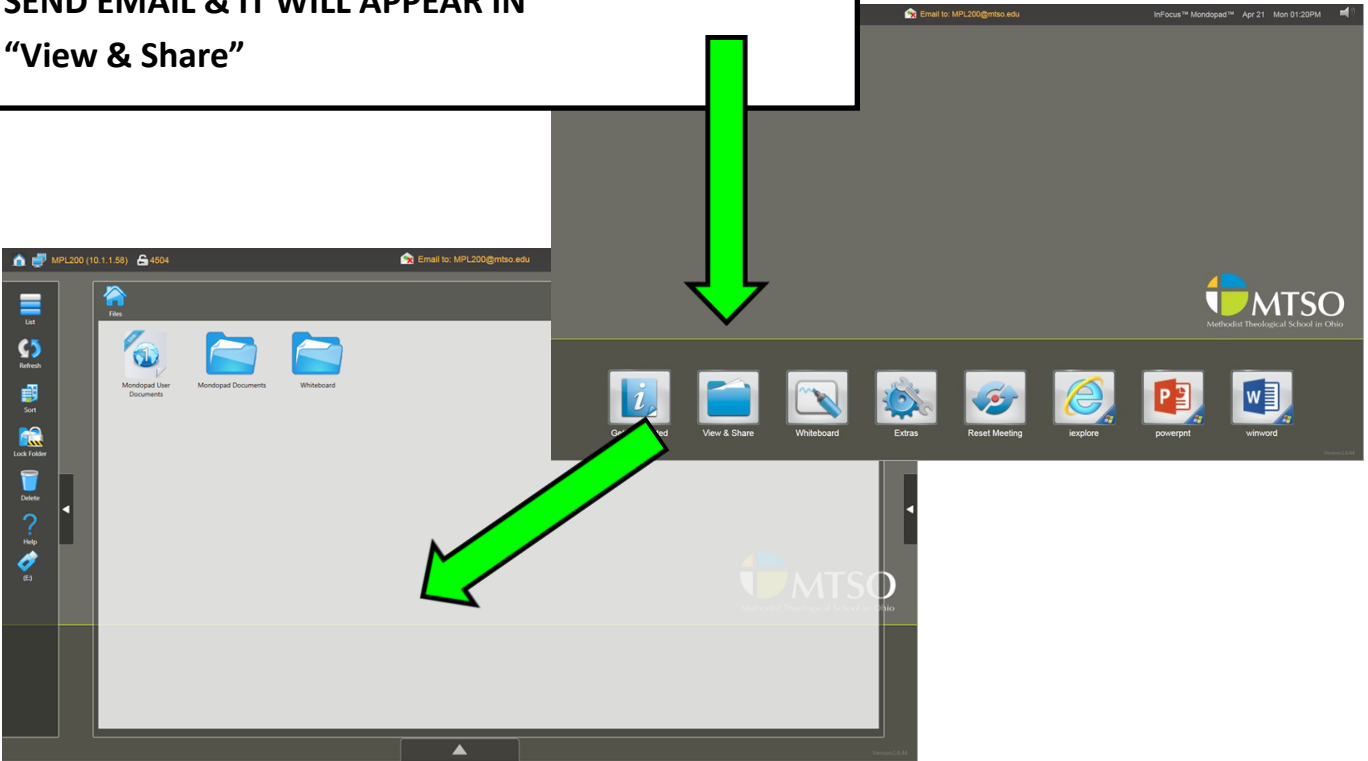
SEND EMAIL & IT WILL APPEAR IN
"View & Share"

Email to: MPL200@mtso.edu
InFocus™ Mondopad™ Apr 21 Mon 01:20PM

MTSO
Methodist Theological School in Ohio

Ge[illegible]ted
View & Share
Whiteboard
Extras
Reset Meeting
iexplore
powerpnt
winword

MPL200 (10.1.1.58) 4504
Email to: MPL200@mtso.edu

List
Refresh
Sort
Lock Folder
Delete
Help
(E:)

Files

Mondopad User Documents
Mondopad Documents
Whiteboard

MTSO
Methodist Theological School in Ohio